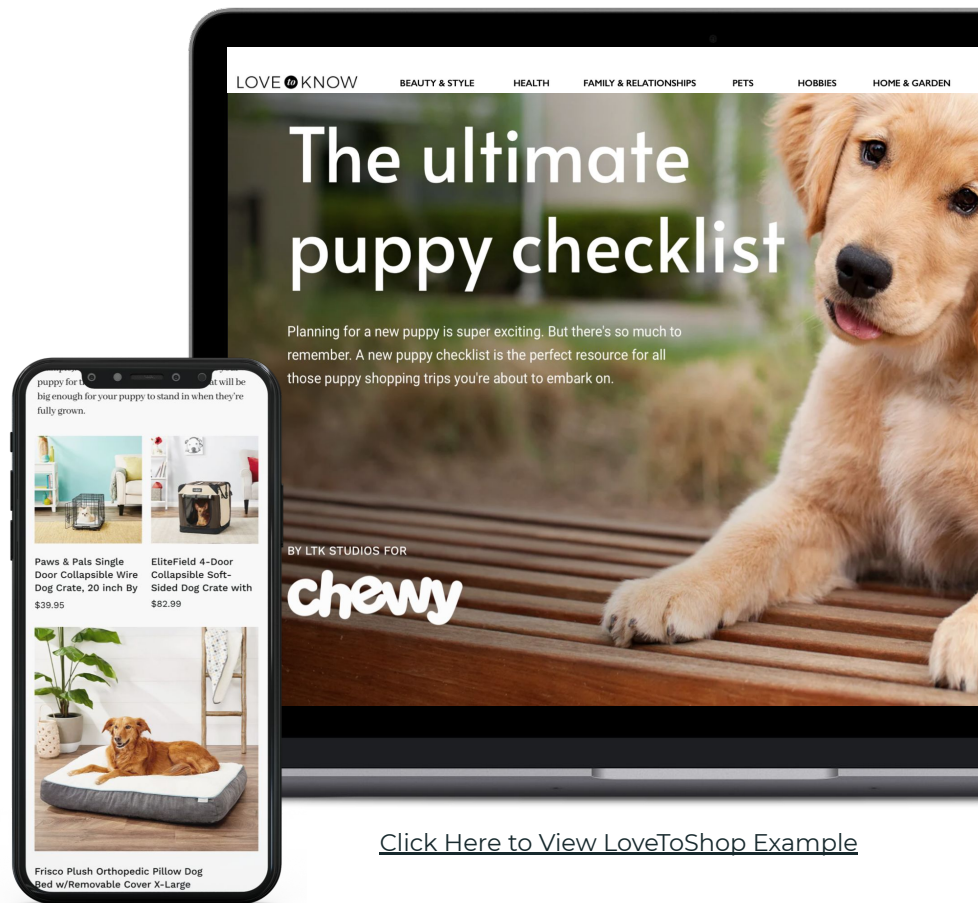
LOVE to KNOW BEAUTY & STYLE HEALTH FAMILY & RELATIONSHIPS PETS HOBBIES HOME & GARDEN

The ultimate puppy checklist

Planning for a new puppy is super exciting. But there's so much to remember. A new puppy checklist is the perfect resource for all those puppy shopping trips you're about to embark on.

BY LTK STUDIOS FOR

chewy

puppy for t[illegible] that will be big enough for your puppy to stand in when they're fully grown.

Paws & Pals Single Door Collapsible Wire Dog Crate, 20 inch By
$39.95

EliteField 4-Door Collapsible Soft-Sided Dog Crate with
$82.99

Frisco Plush Orthopedic Pillow Dog Bed w/Removable Cover X-Large

Click Here to View LoveToShop Example